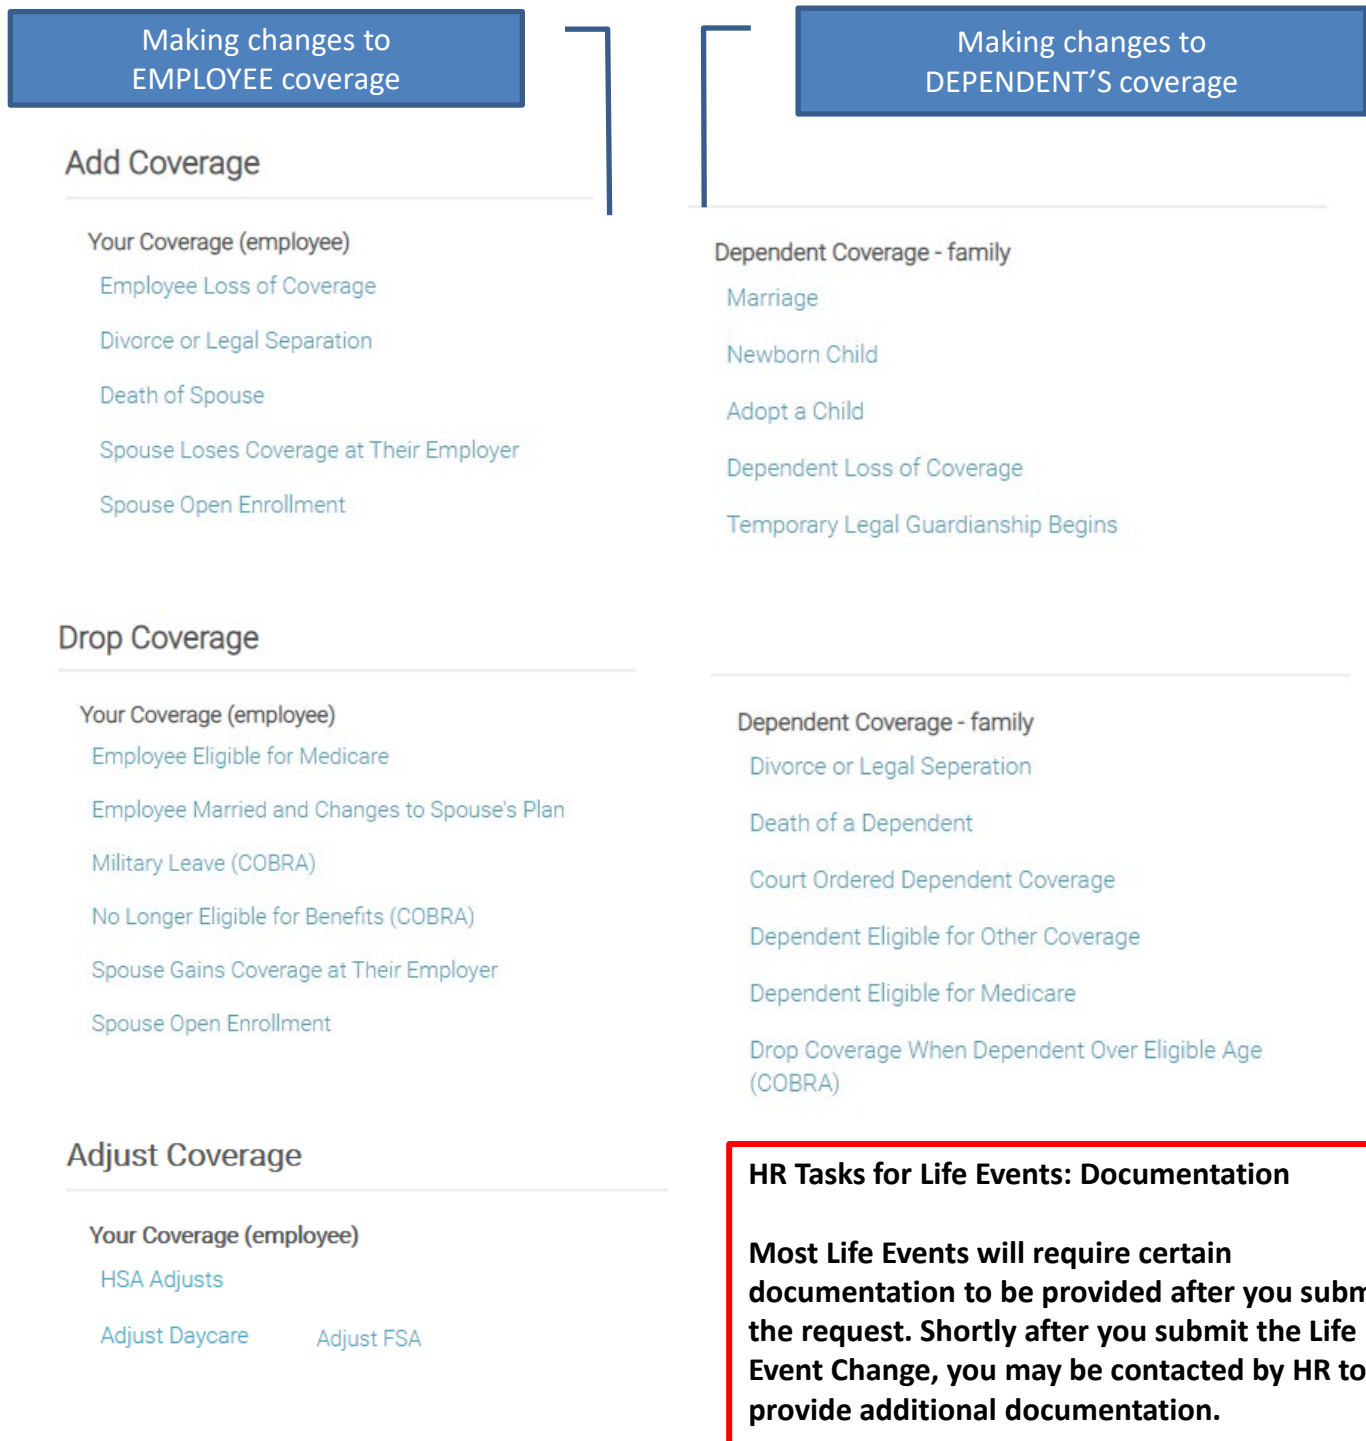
Making changes to EMPLOYEE coverage

Add Coverage

Your Coverage (employee)

Employee Loss of Coverage

Divorce or Legal Separation

Death of Spouse

Spouse Loses Coverage at Their Employer

Spouse Open Enrollment

Drop Coverage

Your Coverage (employee)

Employee Eligible for Medicare

Employee Married and Changes to Spouse's Plan

Military Leave (COBRA)

No Longer Eligible for Benefits (COBRA)

Spouse Gains Coverage at Their Employer

Spouse Open Enrollment

Adjust Coverage

Your Coverage (employee)

HSA Adjusts

Adjust Daycare

Adjust FSA

Making changes to DEPENDENT'S coverage

Dependent Coverage - family

Marriage

Newborn Child

Adopt a Child

Dependent Loss of Coverage

Temporary Legal Guardianship Begins

Dependent Coverage - family

Divorce or Legal Seperation

Death of a Dependent

Court Ordered Dependent Coverage

Dependent Eligible for Other Coverage

Dependent Eligible for Medicare

Drop Coverage When Dependent Over Eligible Age (COBRA)

HR Tasks for Life Events: Documentation

Most Life Events will require certain documentation to be provided after you subm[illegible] the request. Shortly after you submit the Life Event Change, you may be contacted by HR to provide additional documentation.